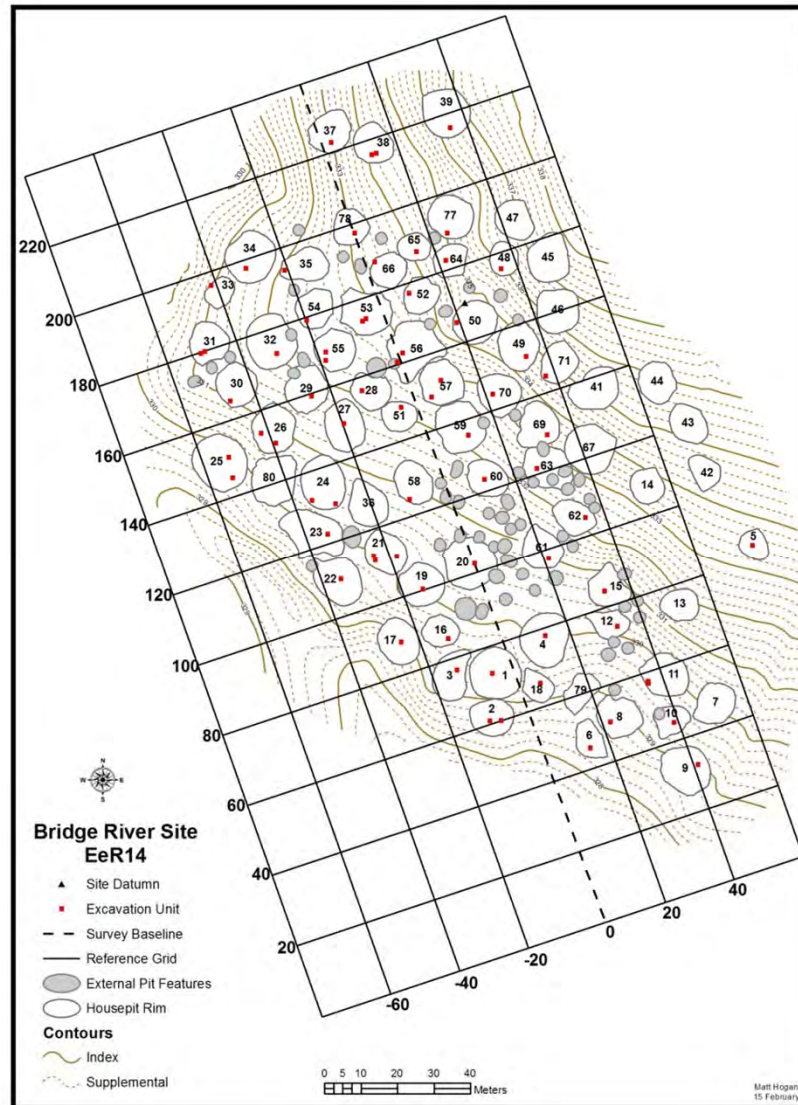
39
37
38
77
47
78
65
34
35
66
64
48
45
33
52
54
53
50
46
31
32
55
56
49
71
30
29
28
57
70
41
44
27
51
43
26
59
69
25
80
67
24
58
60
63
42
36
14
23
62
21
61
5
22
19
20
15
13
17
16
12
4
3
1
18
11
79
2
8
7
10
6
9
220
200
180
160
140
120
100
80
60
40
20
-60
-40
-20
0
20
40
Bridge River Site
EeR14
Site Datumn
Excavation Unit
Survey Baseline
Reference Grid
External Pit Features
Housepit Rim
Contours
Index
Supplemental
0 5 10 20 30 40
Meters
Matt Hogan
15 February